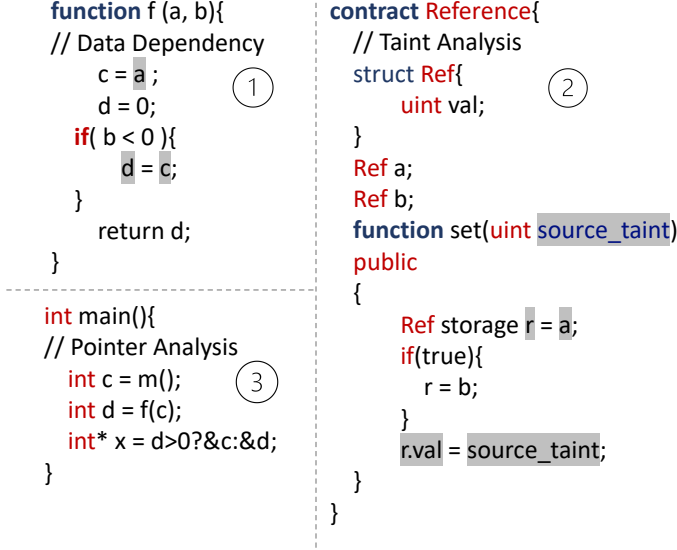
function f (a, b){
// Data Dependency
c = a ;
d = 0;
if( b < 0 ){
d = c;
}
return d;
}

①

int main(){
// Pointer Analysis
int c = m();
int d = f(c);
int* x = d>0?&c:&d;
}

③

contract Reference{
// Taint Analysis
struct Ref{
uint val;
}
Ref a;
Ref b;
function set(uint source_taint)
public
{
Ref storage r = a;
if(true){
r = b;
}
r.val = source_taint;
}
}

②